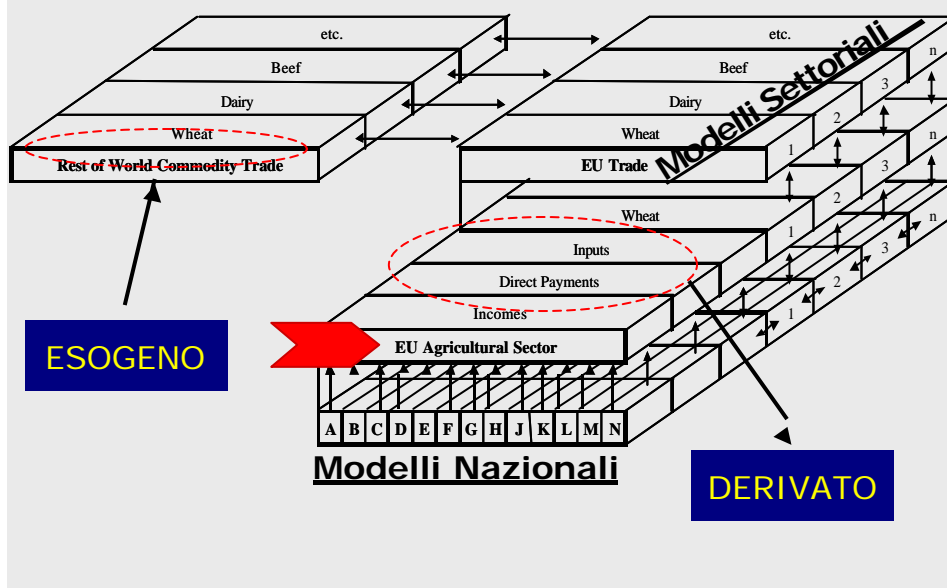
etc.
Beef
Dairy
Wheat
Rest of World Commodity Trade

etc.
Beef
Dairy
Wheat
EU Trade
Modelli Settoriali
n
3
2
1
3
2
1
n
3
2
1
Wheat
Inputs
Direct Payments
Incomes
EU Agricultural Sector

ESOGENO

| A | B | C | D | E | F | G | H | J | K | L | M | N |
|---|---|---|---|---|---|---|---|---|---|---|---|---|

Modelli Nazionali

DERIVATO